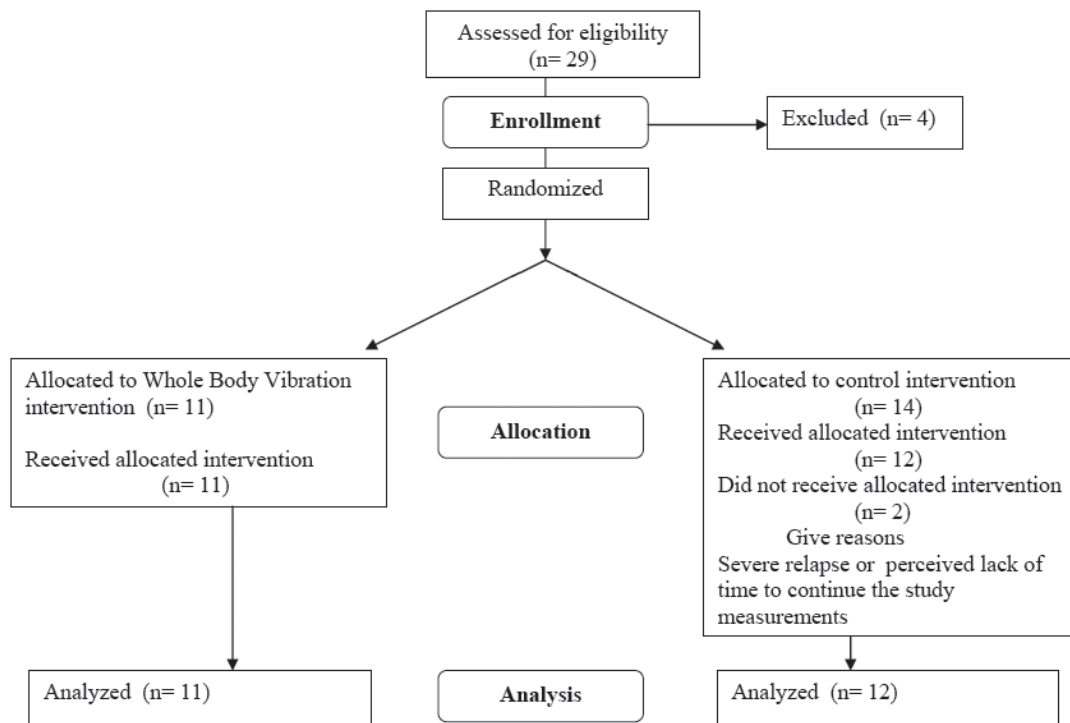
Assessed for eligibility (n= 29)

Enrollment

Excluded (n= 4)

Randomized

Allocated to Whole Body Vibration intervention (n= 11)

Received allocated intervention (n= 11)

Allocation

Allocated to control intervention (n= 14)
Received allocated intervention (n= 12)
Did not receive allocated intervention (n= 2)
Give reasons
Severe relapse or perceived lack of time to continue the study measurements

Analyzed (n= 11)

Analysis

Analyzed (n= 12)